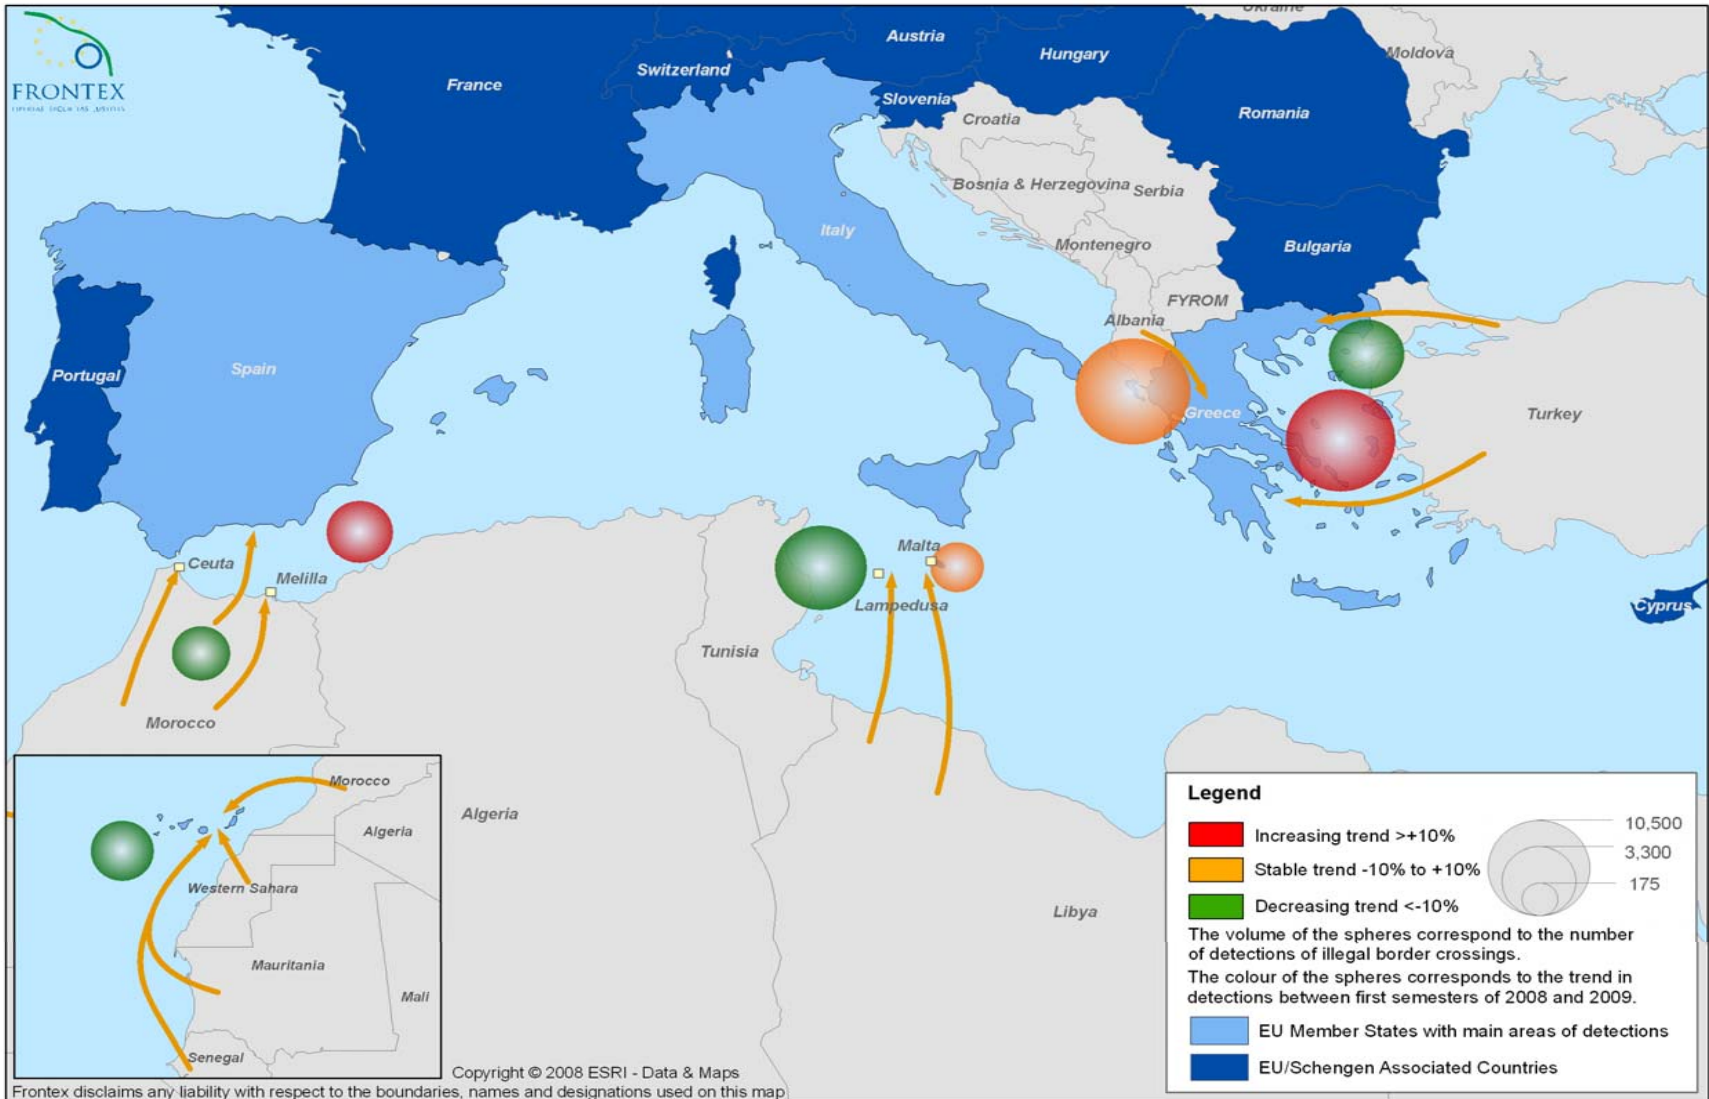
FRONTEX

Ukraine

Austria
Hungary
Moldova
France
Switzerland
Slovenia
Croatia
Romania
Bosnia & Herzegovina
Serbia
Italy
Montenegro
Bulgaria
FYROM
Albania
Portugal
Spain
Greece
Turkey
Ceuta
Melilla
Malta
Lampedusa
Cyprus
Tunisia
Morocco
Algeria
Libya

Morocco
Algeria
Western Sahara
Mauritania
Mali
Senegal

Legend
Increasing trend >+10%
Stable trend -10% to +10%
Decreasing trend <-10%
10,500
3,300
175
The volume of the spheres correspond to the number of detections of illegal border crossings.
The colour of the spheres corresponds to the trend in detections between first semesters of 2008 and 2009.
EU Member States with main areas of detections
EU/Schengen Associated Countries

Copyright © 2008 ESRI - Data & Maps
Frontex disclaims any liability with respect to the boundaries, names and designations used on this map